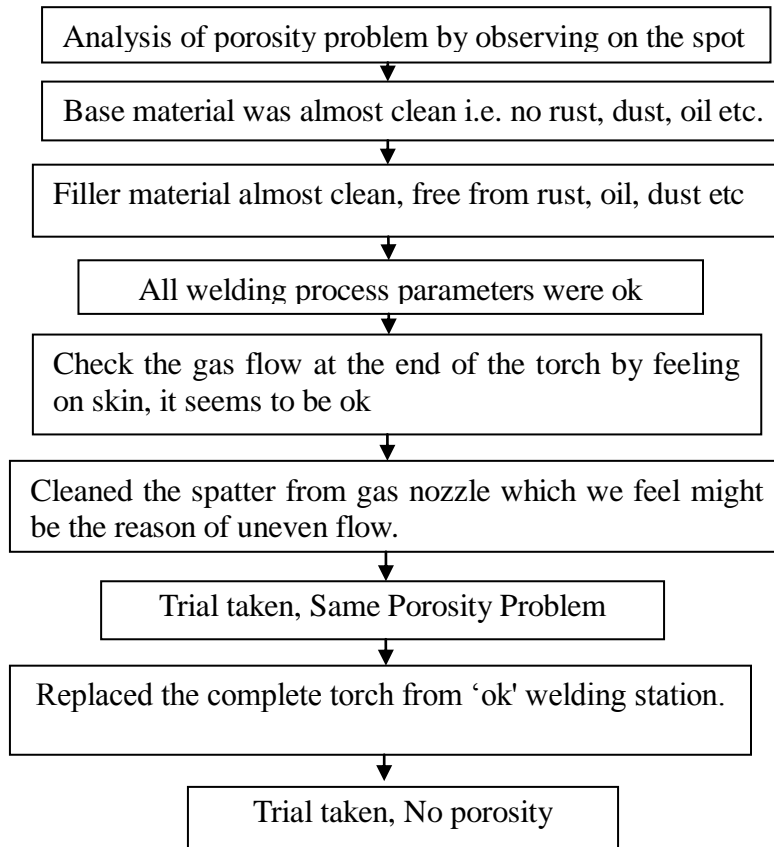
Analysis of porosity problem by observing on the spot

Base material was almost clean i.e. no rust, dust, oil etc.

Filler material almost clean, free from rust, oil, dust etc

All welding process parameters were ok

Check the gas flow at the end of the torch by feeling on skin, it seems to be ok

Cleaned the spatter from gas nozzle which we feel might be the reason of uneven flow.

Trial taken, Same Porosity Problem

Replaced the complete torch from ‘ok' welding station.

Trial taken, No porosity